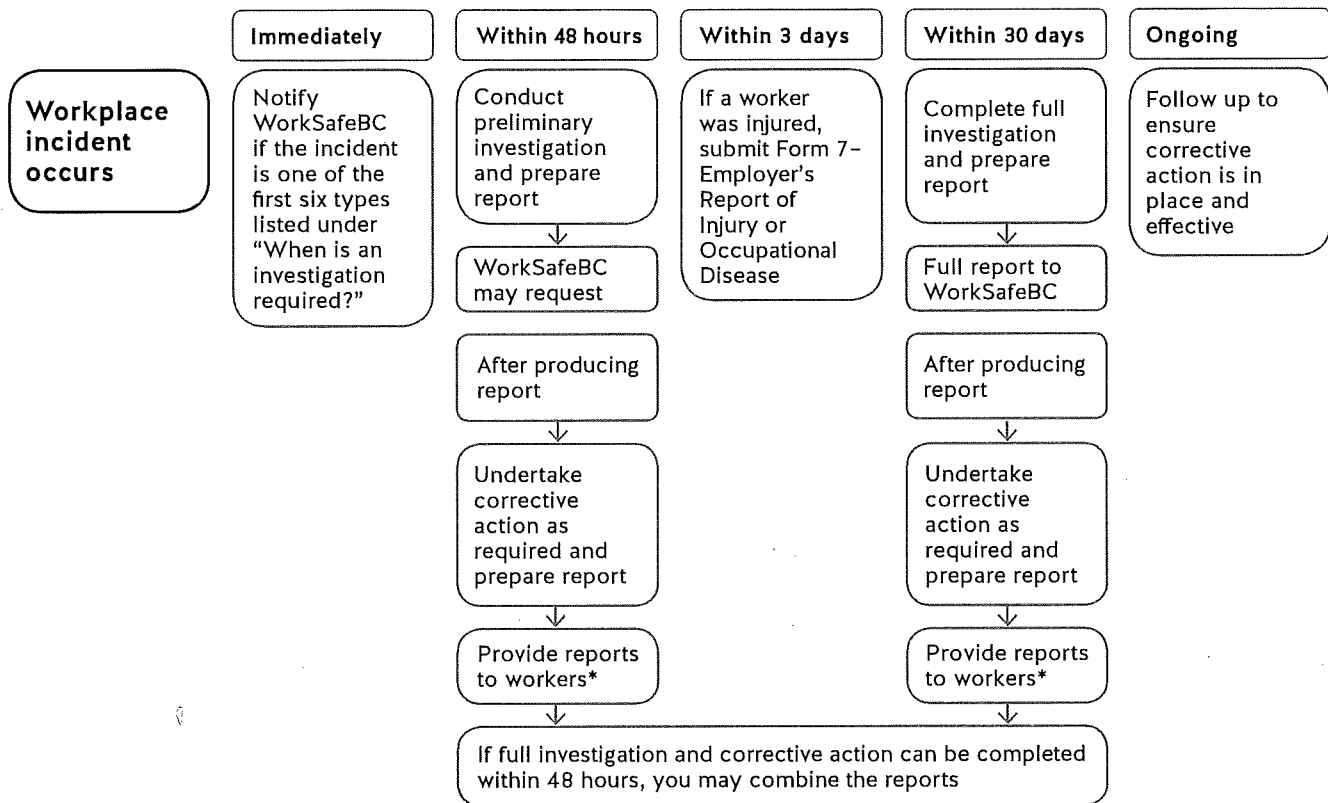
Workplace incident occurs

Immediately

Notify WorkSafeBC if the incident is one of the first six types listed under "When is an investigation required?"

Within 48 hours

Conduct preliminary investigation and prepare report

WorkSafeBC may request

After producing report

Undertake corrective action as required and prepare report

Provide reports to workers*

Within 3 days

If a worker was injured, submit Form 7– Employer's Report of Injury or Occupational Disease

Within 30 days

Complete full investigation and prepare report

Full report to WorkSafeBC

After producing report

Undertake corrective action as required and prepare report

Provide reports to workers*

Ongoing

Follow up to ensure corrective action is in place and effective

If full investigation and corrective action can be completed within 48 hours, you may combine the reports